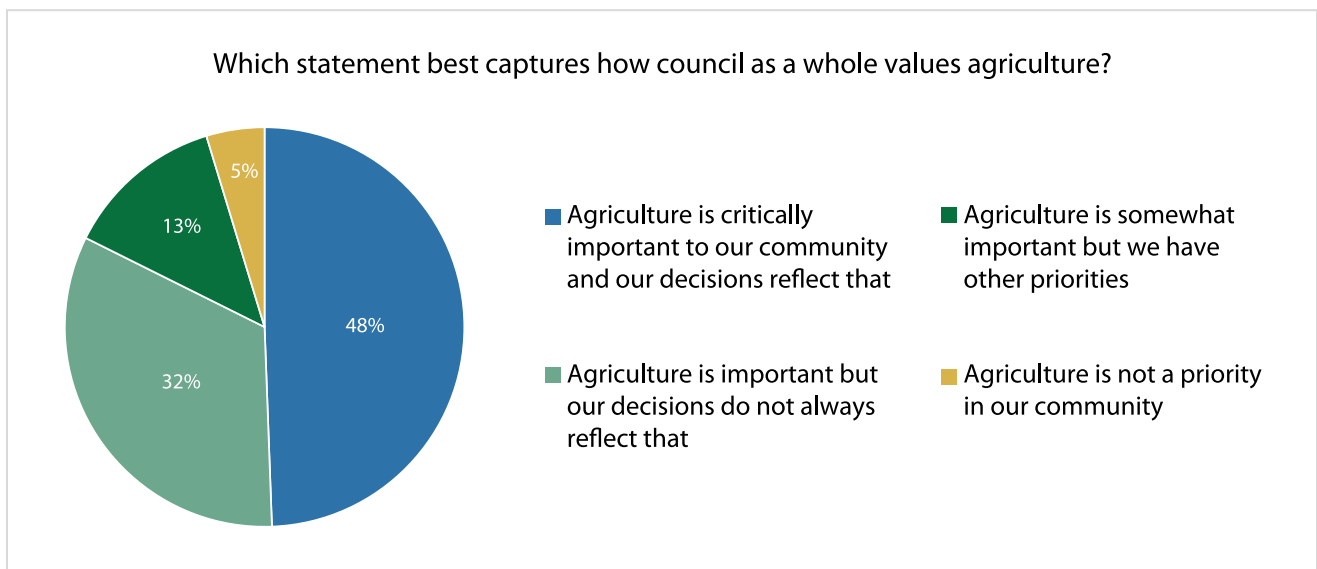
Which statement best captures how council as a whole values agriculture?

5%

13%

48%

32%

Agriculture is critically important to our community and our decisions reflect that

Agriculture is somewhat important but we have other priorities

Agriculture is important but our decisions do not always reflect that

Agriculture is not a priority in our community